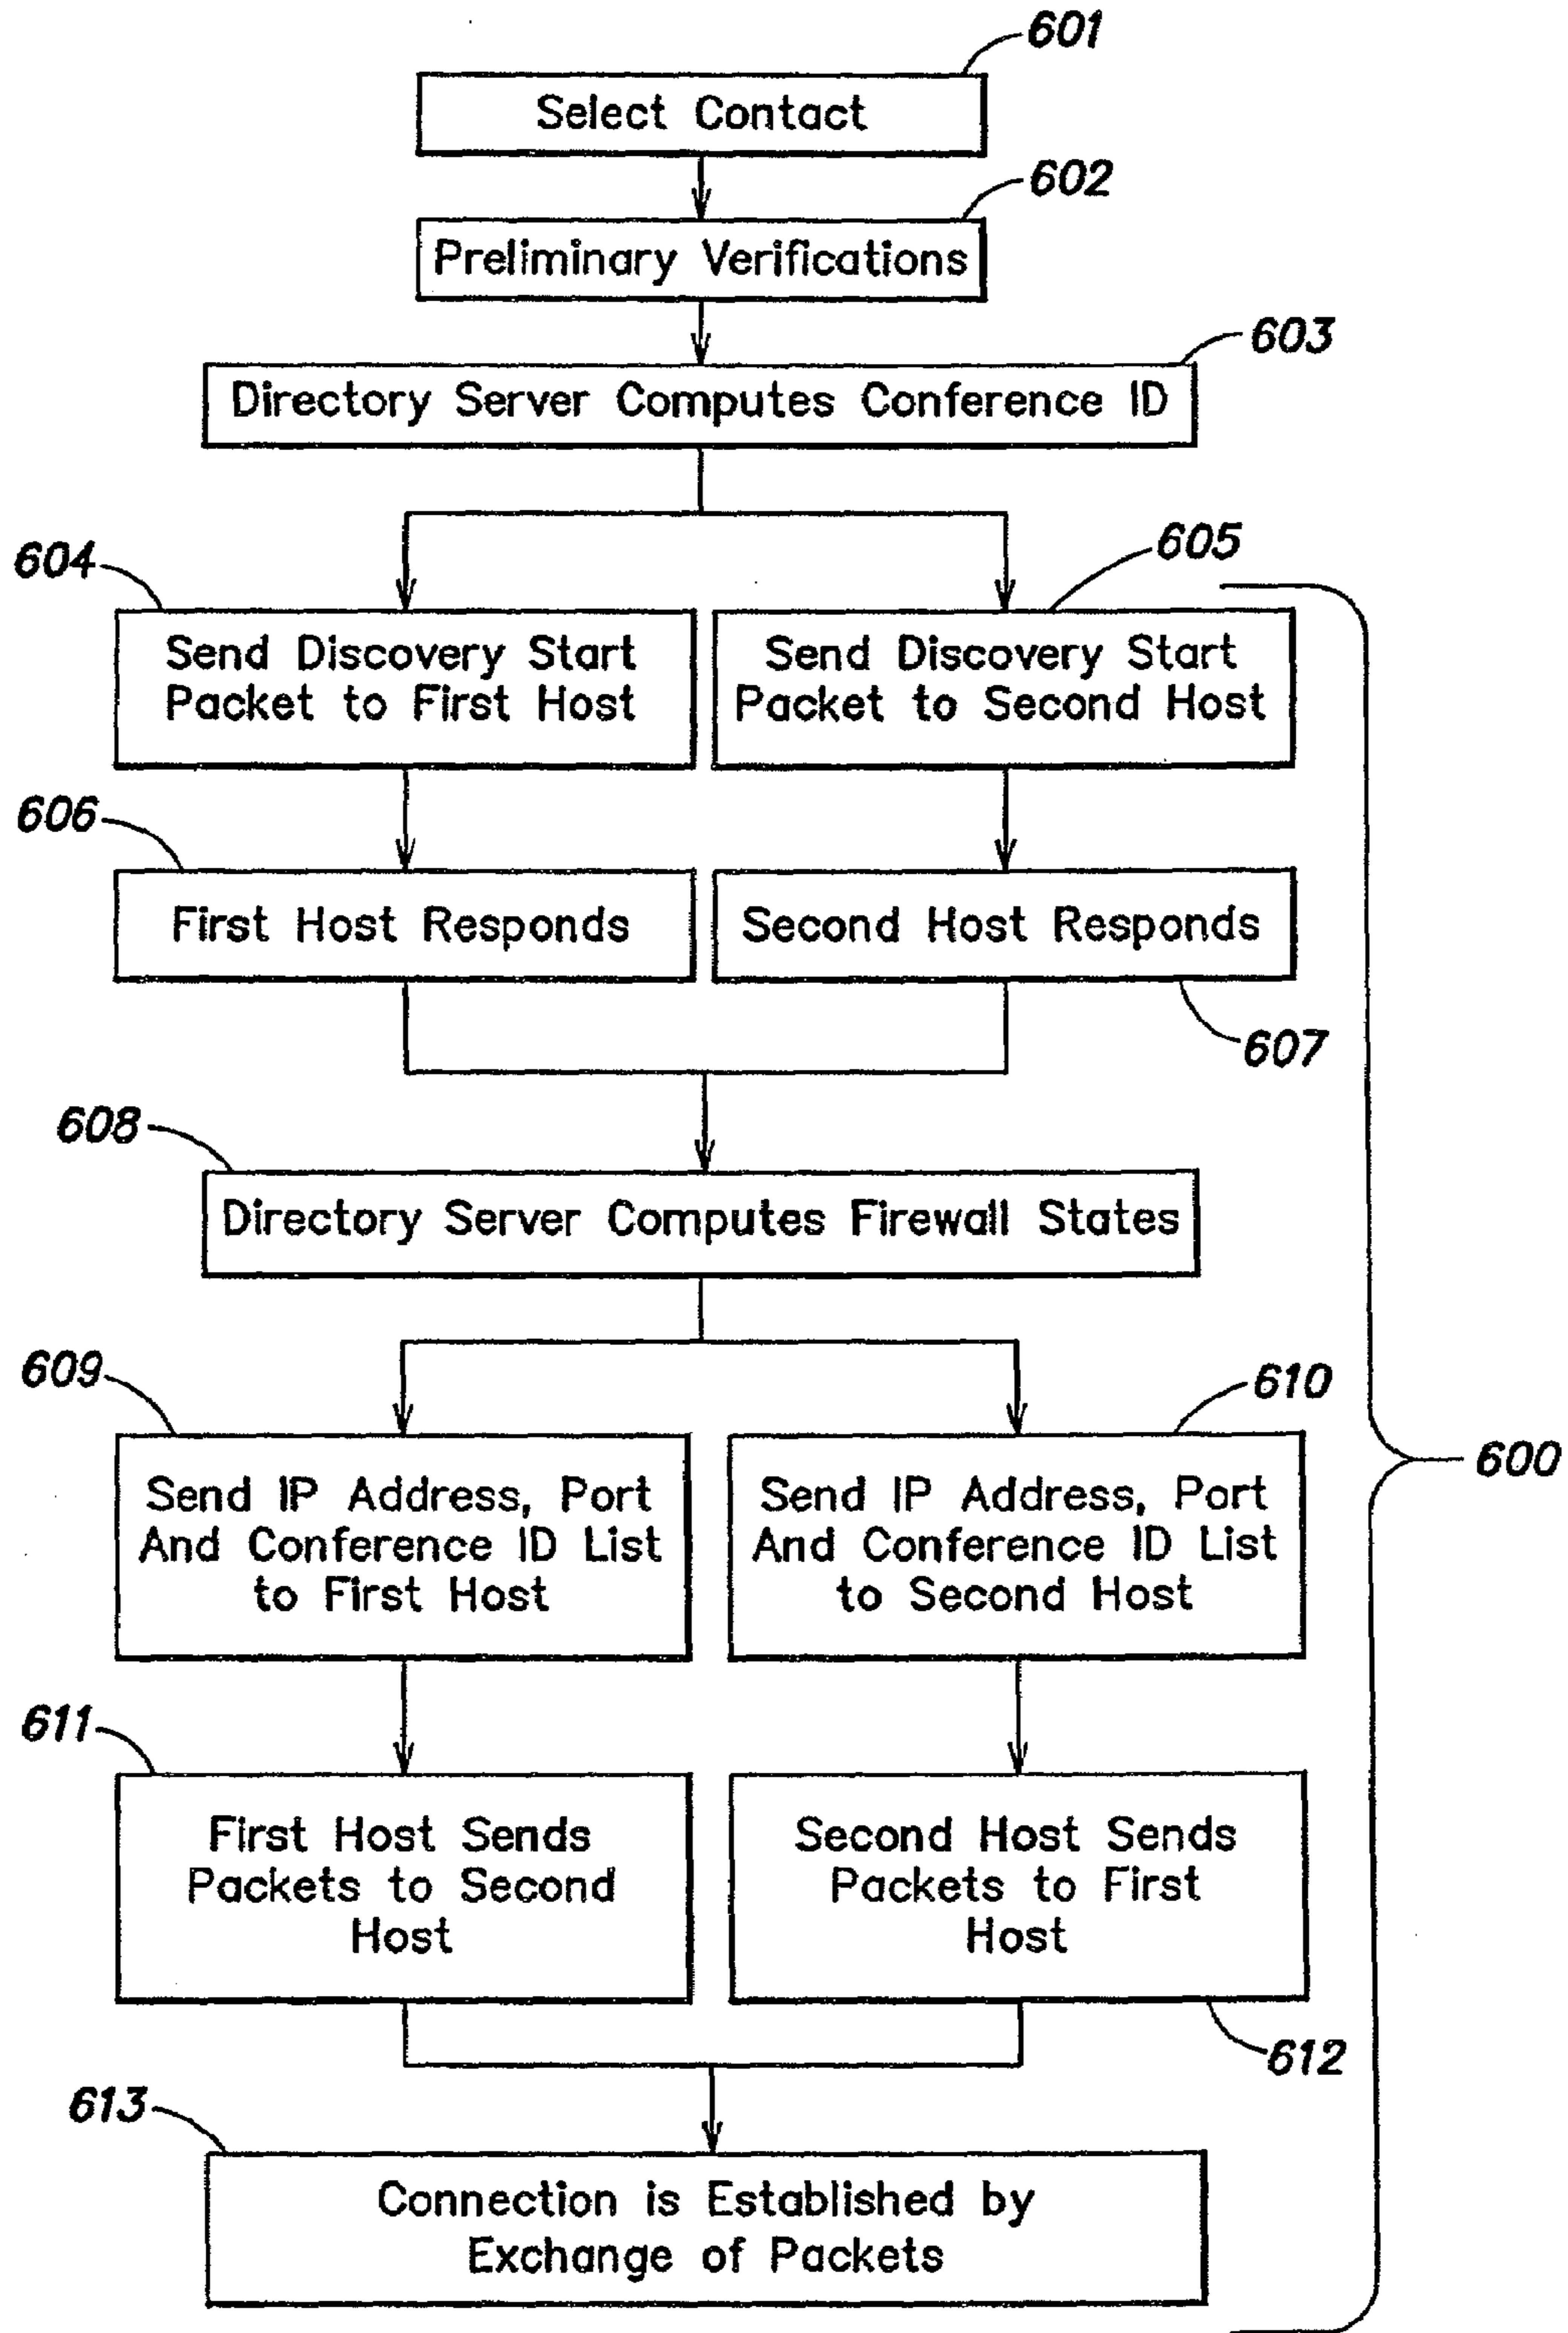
601
Select Contact
602
Preliminary Verifications
603
Directory Server Computes Conference ID
604
Send Discovery Start Packet to First Host
605
Send Discovery Start Packet to Second Host
606
First Host Responds
Second Host Responds
607
608
Directory Server Computes Firewall States
609
Send IP Address, Port And Conference ID List to First Host
610
Send IP Address, Port And Conference ID List to Second Host
600
611
First Host Sends Packets to Second Host
Second Host Sends Packets to First Host
612
613
Connection is Established by Exchange of Packets